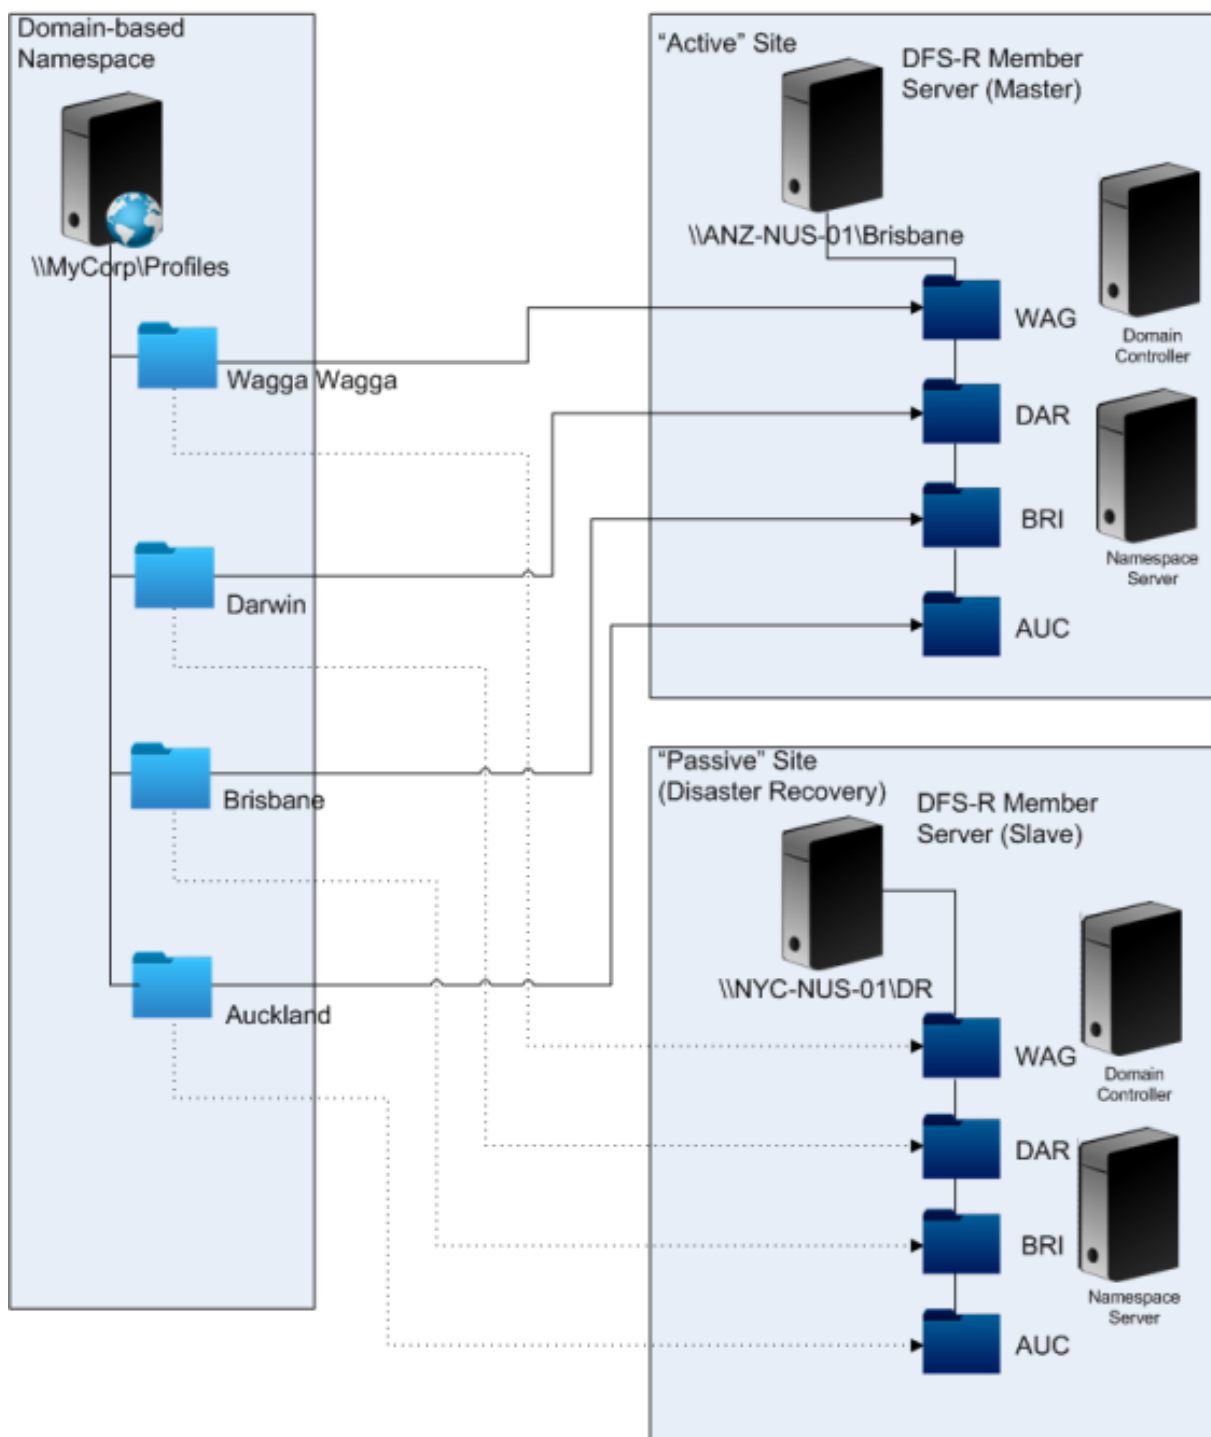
Domain-based Namespace

\\MyCorp\Profiles

Wagga Wagga

Darwin

Brisbane

Auckland

"Active" Site

DFS-R Member Server (Master)

\\ANZ-NUS-01\Brisbane

WAG

DAR

BRI

AUC

Domain Controller

Namespace Server

"Passive" Site (Disaster Recovery)

DFS-R Member Server (Slave)

\\NYC-NUS-01\DR

WAG

DAR

BRI

AUC

Domain Controller

Namespace Server